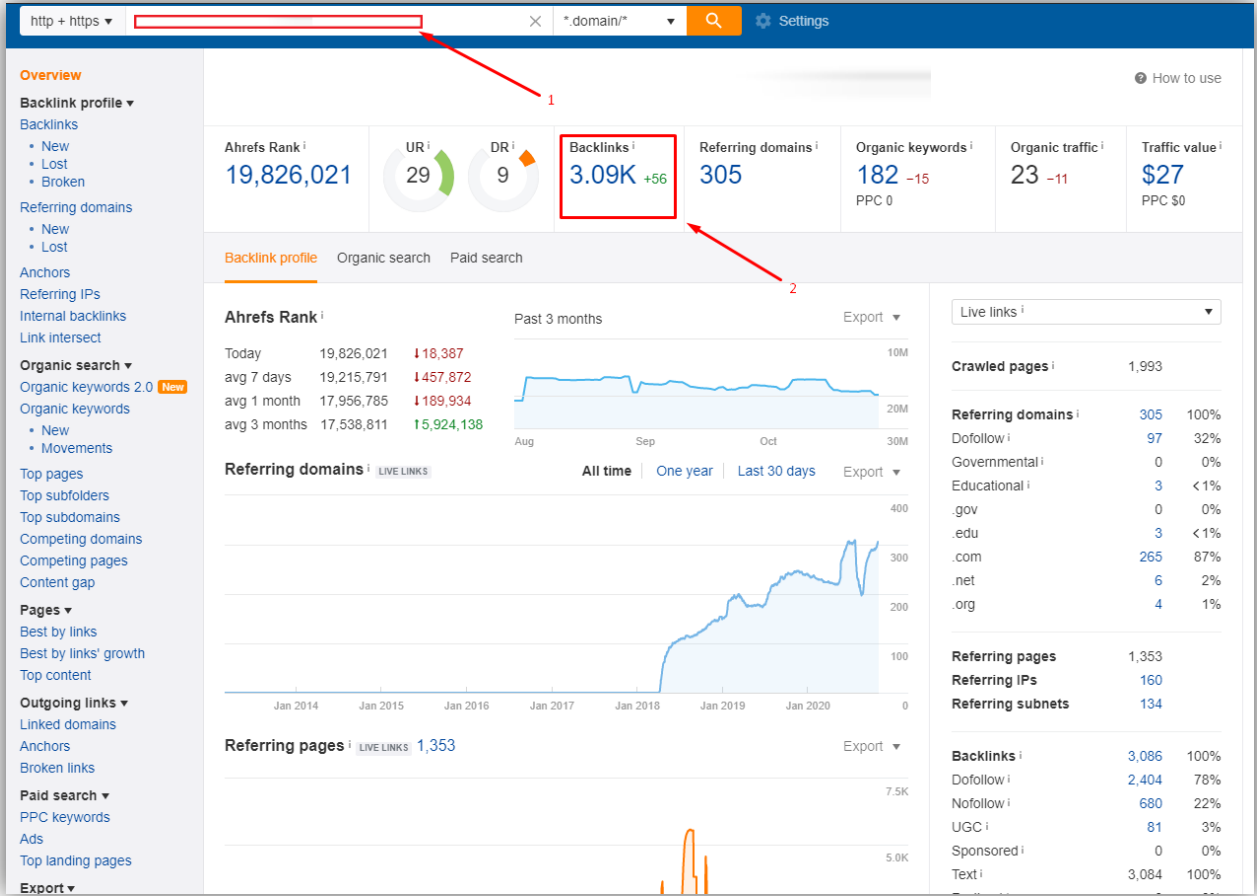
http + https ▾ | *.domain/* ▾ | Settings

1

How to use

Overview
Backlink profile ▾
Backlinks
• New
• Lost
• Broken
Referring domains
• New
• Lost
Anchors
Referring IPs
Internal backlinks
Link intersect
Organic search ▾
Organic keywords 2.0 New
Organic keywords
• New
• Movements
Top pages
Top subfolders
Top subdomains
Competing domains
Competing pages
Content gap
Pages ▾
Best by links
Best by links' growth
Top content
Outgoing links ▾
Linked domains
Anchors
Broken links
Paid search ▾
PPC keywords
Ads
Top landing pages
Export ▾

Ahrefs Rank i
19,826,021

UR i
29

DR i
9

Backlinks i
3.09K +56

Referring domains i
305

Organic keywords i
182 −15
PPC 0

Organic traffic i
23 −11

Traffic value i
$27
PPC $0

2

Backlink profile | Organic search | Paid search

Ahrefs Rank i

| | | |
|---|---|---|
| Today | 19,826,021 | ↓18,387 |
| avg 7 days | 19,215,791 | ↓457,872 |
| avg 1 month | 17,956,785 | ↓189,934 |
| avg 3 months | 17,538,811 | ↑5,924,138 |

Past 3 months
Export ▾
10M
20M
30M
Aug Sep Oct

Referring domains i LIVE LINKS
All time | One year | Last 30 days
Export ▾
400
300
200
100
0
Jan 2014 Jan 2015 Jan 2016 Jan 2017 Jan 2018 Jan 2019 Jan 2020

Referring pages i LIVE LINKS 1,353
Export ▾
7.5K
5.0K

Live links i ▾

| | | |
|---|---|---|
| Crawled pages i | 1,993 | |
| Referring domains i | 305 | 100% |
| Dofollow i | 97 | 32% |
| Governmental i | 0 | 0% |
| Educational i | 3 | <1% |
| .gov | 0 | 0% |
| .edu | 3 | <1% |
| .com | 265 | 87% |
| .net | 6 | 2% |
| .org | 4 | 1% |
| Referring pages | 1,353 | |
| Referring IPs | 160 | |
| Referring subnets | 134 | |
| Backlinks i | 3,086 | 100% |
| Dofollow i | 2,404 | 78% |
| Nofollow i | 680 | 22% |
| UGC i | 81 | 3% |
| Sponsored i | 0 | 0% |
| Text i | 3,084 | 100% |